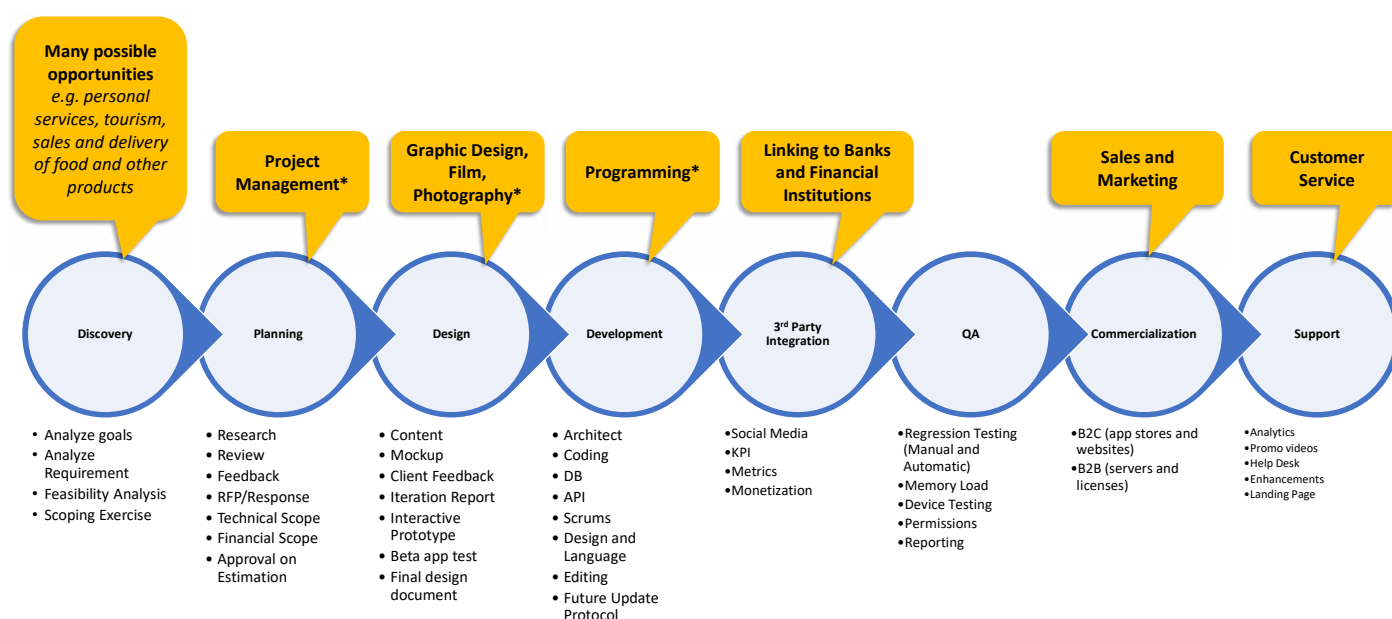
**Many possible opportunities**
*e.g. personal services, tourism, sales and delivery of food and other products*

**Project Management***

**Graphic Design, Film, Photography***

**Programming***

**Linking to Banks and Financial Institutions**

**Sales and Marketing**

**Customer Service**

Discovery

Planning

Design

Development

3$^{rd}$ Party Integration

QA

Commercialization

Support

- Analyze goals
- Analyze Requirement
- Feasibility Analysis
- Scoping Exercise

- Research
- Review
- Feedback
- RFP/Response
- Technical Scope
- Financial Scope
- Approval on Estimation

- Content
- Mockup
- Client Feedback
- Iteration Report
- Interactive Prototype
- Beta app test
- Final design document

- Architect
- Coding
- DB
- API
- Scrums
- Design and Language
- Editing
- Future Update Protocol

•Social Media
•KPI
•Metrics
•Monetization

•Regression Testing (Manual and Automatic)
•Memory Load
•Device Testing
•Permissions
•Reporting

•B2C (app stores and websites)
•B2B (servers and licenses)

•Analytics
•Promo videos
•Help Desk
•Enhancements
•Landing Page